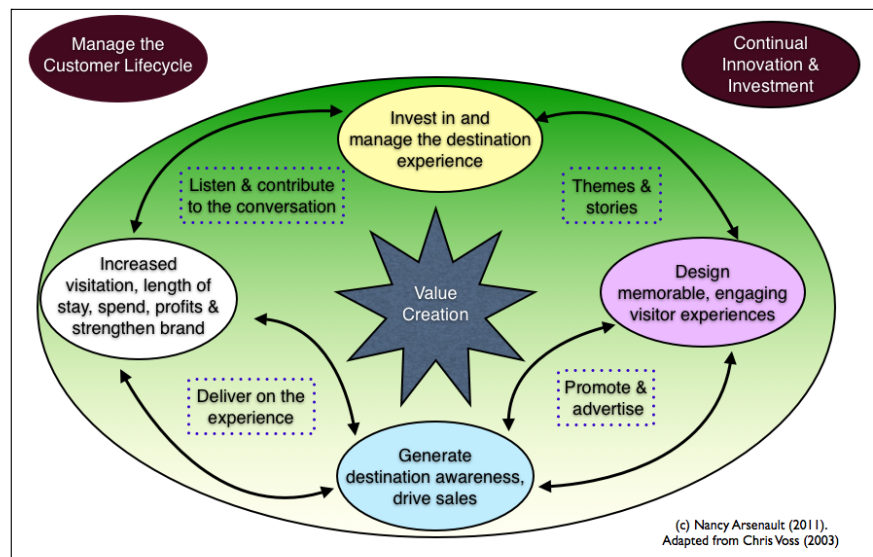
Manage the Customer Lifecycle

Continual Innovation & Investment

Invest in and manage the destination experience

Listen & contribute to the conversation

Themes & stories

Increased visitation, length of stay, spend, profits & strengthen brand

Value Creation

Design memorable, engaging visitor experiences

Deliver on the experience

Promote & advertise

Generate destination awareness, drive sales

(c) Nancy Arsenault (2011). Adapted from Chris Voss (2003)